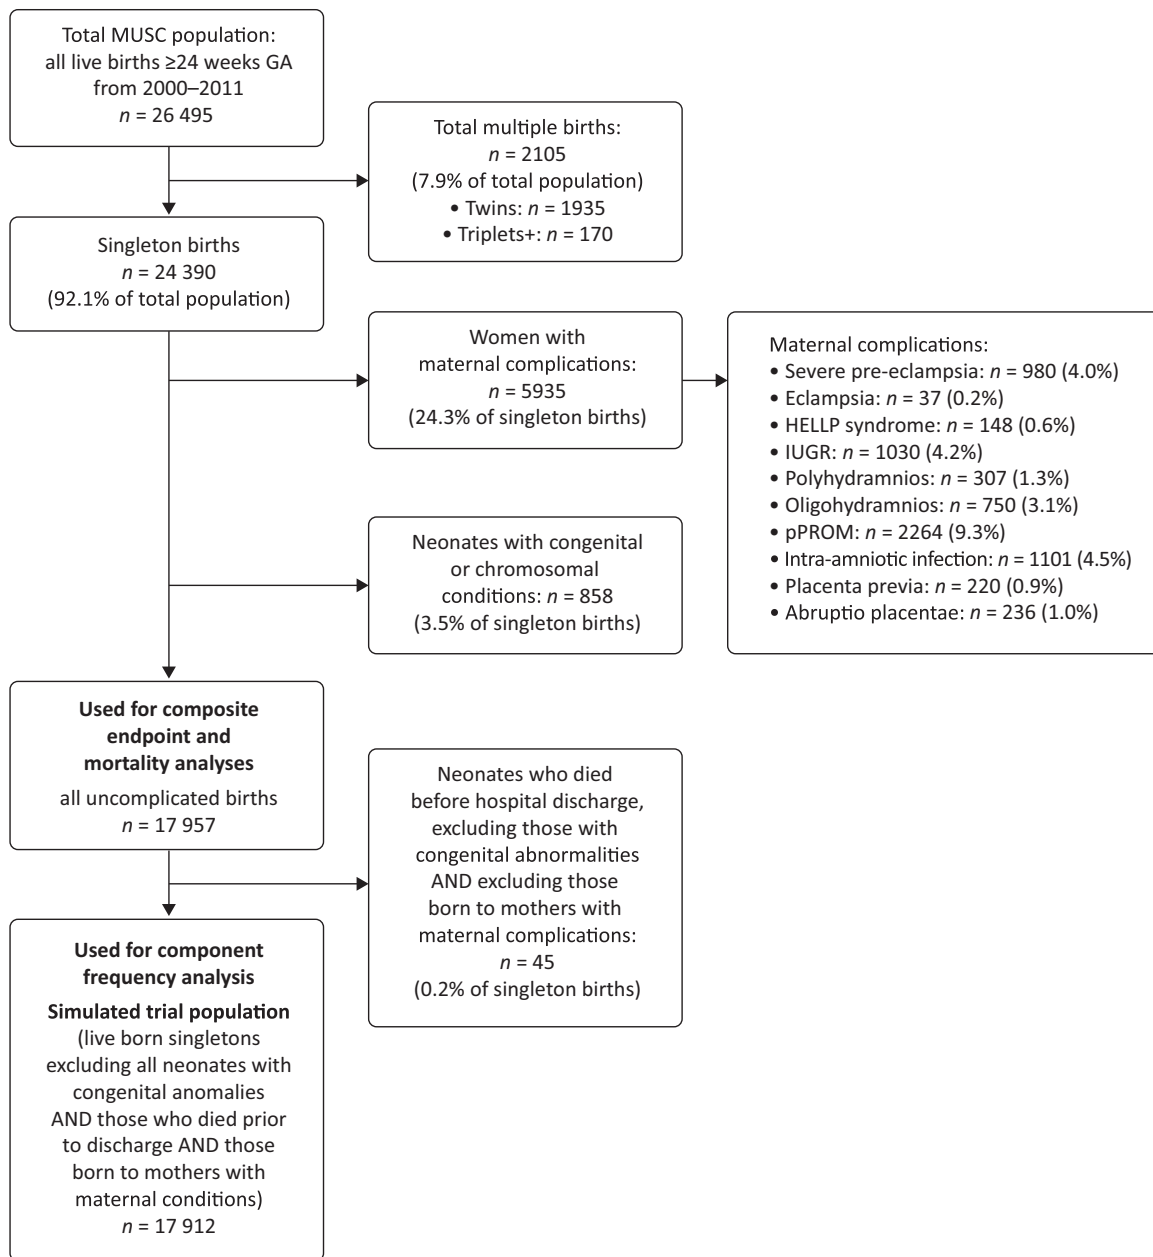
Total MUSC population: all live births ≥24 weeks GA from 2000–2011
$n$ = 26 495

Total multiple births:
$n$ = 2105
(7.9% of total population)
• Twins: $n$ = 1935
• Triplets+: $n$ = 170

Singleton births
$n$ = 24 390
(92.1% of total population)

Women with maternal complications:
$n$ = 5935
(24.3% of singleton births)

Maternal complications:
• Severe pre-eclampsia: $n$ = 980 (4.0%)
• Eclampsia: $n$ = 37 (0.2%)
• HELLP syndrome: $n$ = 148 (0.6%)
• IUGR: $n$ = 1030 (4.2%)
• Polyhydramnios: $n$ = 307 (1.3%)
• Oligohydramnios: $n$ = 750 (3.1%)
• pPROM: $n$ = 2264 (9.3%)
• Intra-amniotic infection: $n$ = 1101 (4.5%)
• Placenta previa: $n$ = 220 (0.9%)
• Abruptio placentae: $n$ = 236 (1.0%)

Neonates with congenital or chromosomal conditions: $n$ = 858
(3.5% of singleton births)

**Used for composite endpoint and mortality analyses**
all uncomplicated births
$n$ = 17 957

Neonates who died before hospital discharge, excluding those with congenital abnormalities AND excluding those born to mothers with maternal complications:
$n$ = 45
(0.2% of singleton births)

**Used for component frequency analysis**
**Simulated trial population**
(live born singletons excluding all neonates with congenital anomalies AND those who died prior to discharge AND those born to mothers with maternal conditions)
$n$ = 17 912